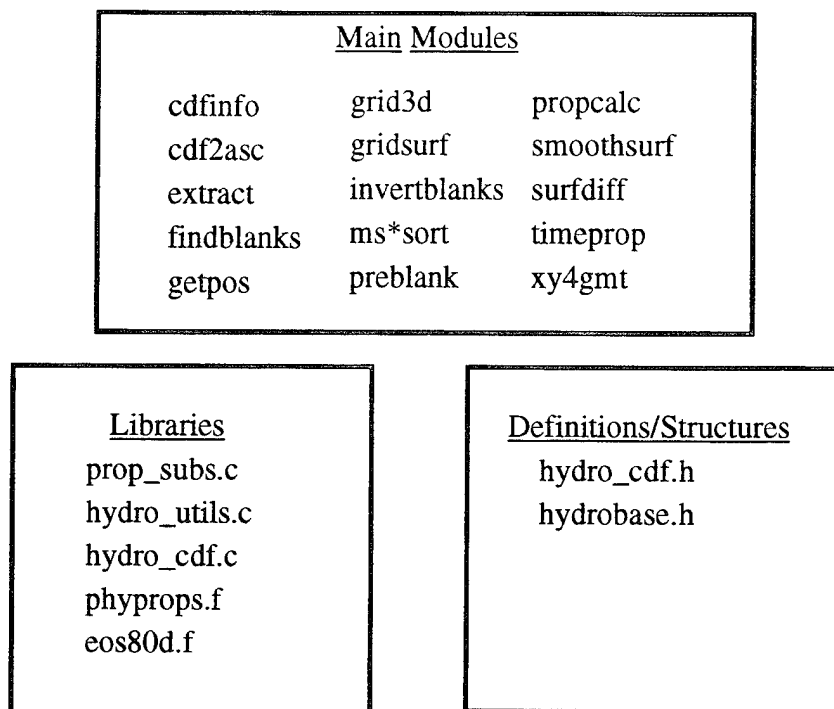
Main Modules

| cdfinfo | grid3d | propcalc |
|---|---|---|
| cdf2asc | gridsurf | smoothsurf |
| extract | invertblanks | surfdiff |
| findblanks | ms*sort | timeprop |
| getpos | preblank | xy4gmt |

Libraries
prop_subs.c
hydro_utils.c
hydro_cdf.c
phyprops.f
eos80d.f

Definitions/Structures
hydro_cdf.h
hydrobase.h